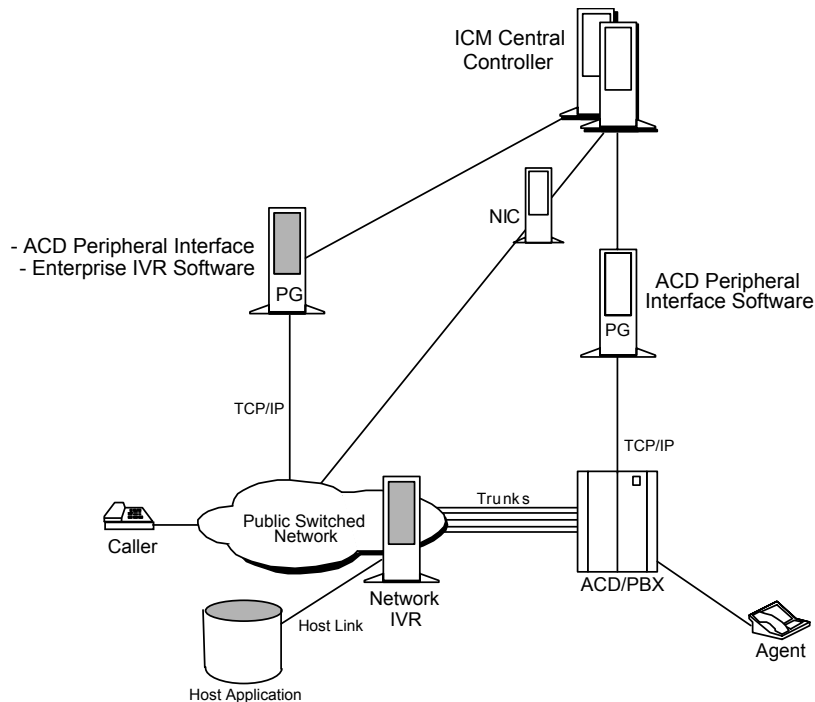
ICM Central Controller

NIC

- ACD Peripheral Interface
- Enterprise IVR Software

PG

ACD Peripheral Interface Software

PG

TCP/IP

TCP/IP

Trunks

Public Switched Network

Caller

Network IVR

ACD/PBX

Host Link

Agent

Host Application